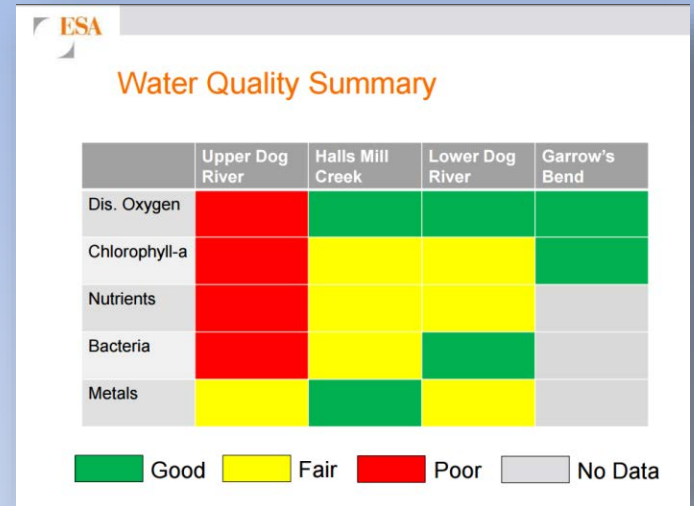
ESA

Water Quality Summary

| | Upper Dog River | Halls Mill Creek | Lower Dog River | Garrow's Bend |
|---|---|---|---|---|
| Dis. Oxygen | | | | |
| Chlorophyll-a | | | | |
| Nutrients | | | | |
| Bacteria | | | | |
| Metals | | | | |

Good Fair Poor No Data